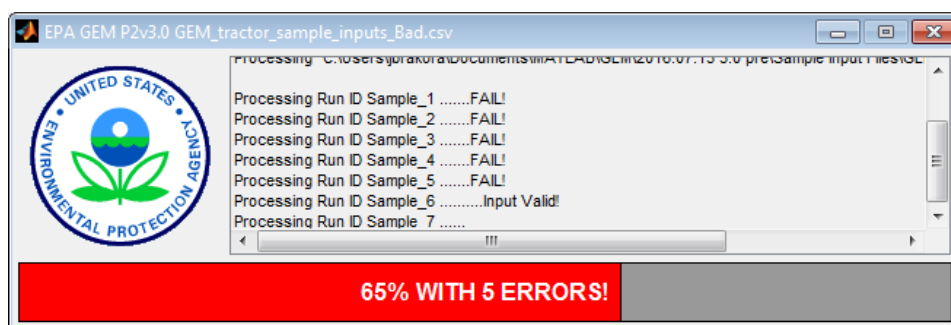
EPA GEM P2v3.0 GEM_tractor_sample_inputs_Bad.csv

UNITED STATES ENVIRONMENTAL PROTECTION AGENCY

Processing "C:\Users\jbrakora\Documents\MATLAB\GEM\2016.07.15 3.0 pre\Sample Input Files\GE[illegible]

Processing Run ID Sample_1 .......FAIL!
Processing Run ID Sample_2 .......FAIL!
Processing Run ID Sample_3 .......FAIL!
Processing Run ID Sample_4 .......FAIL!
Processing Run ID Sample_5 .......FAIL!
Processing Run ID Sample_6 ..........Input Valid!
Processing Run ID Sample_7 ......

65% WITH 5 ERRORS!